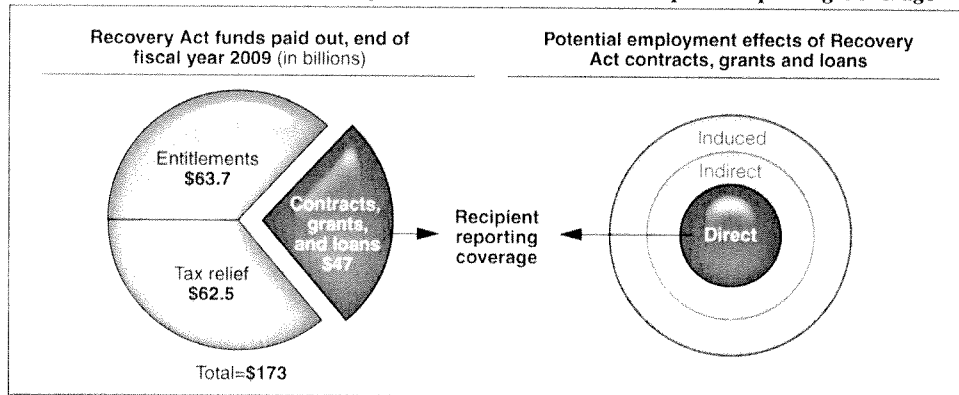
Recovery Act funds paid out, end of fiscal year 2009 (in billions)

Entitlements
$63.7

Contracts, grants, and loans
$47

Tax relief
$62.5

Total=$173

Recipient reporting coverage

Potential employment effects of Recovery Act contracts, grants and loans

Induced

Indirect

Direct